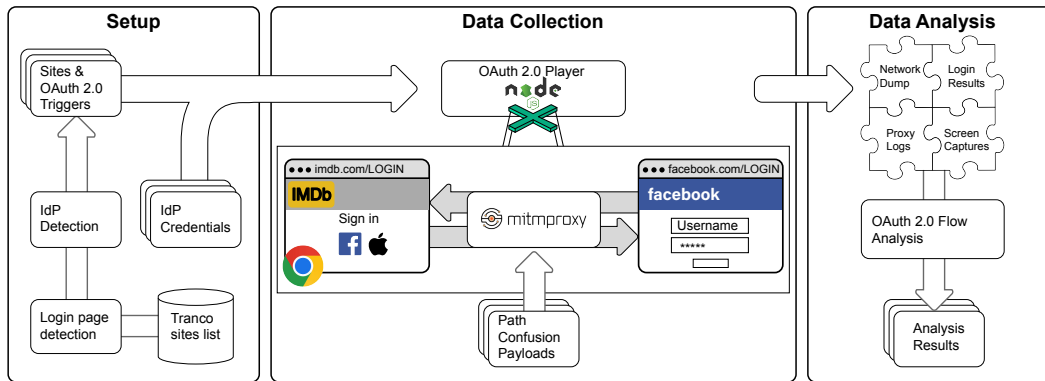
Setup

Sites & OAuth 2.0 Triggers

IdP Detection

IdP Credentials

Login page detection

Tranco sites list

Data Collection

OAuth 2.0 Player

node JS

●●● imdb.com/LOGIN

IMDb

Sign in

mitmproxy

●●● facebook.com/LOGIN

facebook

Username

*****

Path Confusion Payloads

Data Analysis

Network Dump

Login Results

Proxy Logs

Screen Captures

OAuth 2.0 Flow Analysis

Analysis Results